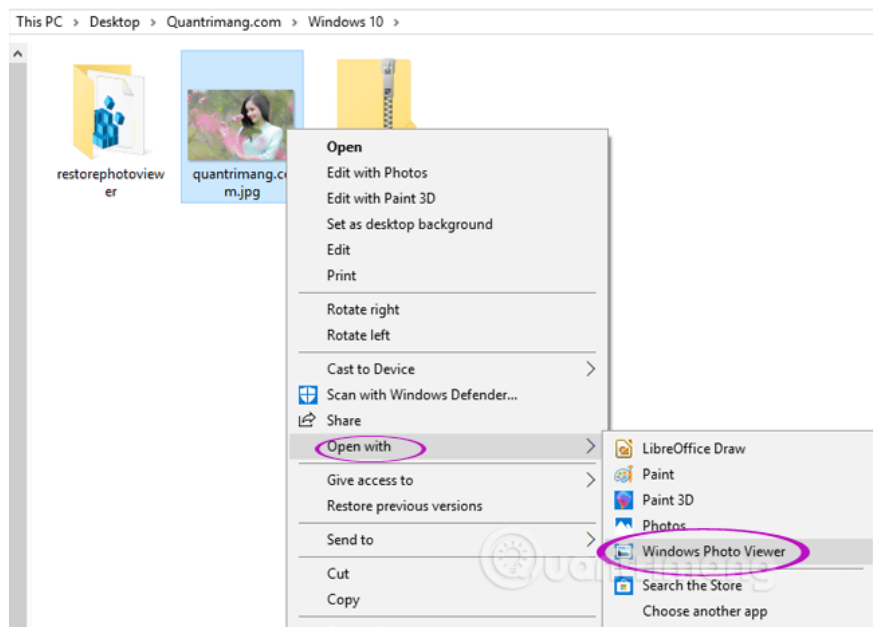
This PC > Desktop > Quantrimang.com > Windows 10 >

restorephotoviewer

quantrimang.com.jpg

Open
Edit with Photos
Edit with Paint 3D
Set as desktop background
Edit
Print

Rotate right
Rotate left

Cast to Device
Scan with Windows Defender...
Share
Open with

Give access to
Restore previous versions

Send to

Cut
Copy

LibreOffice Draw
Paint
Paint 3D
Photos
Windows Photo Viewer
Search the Store
Choose another app

Quantrimang